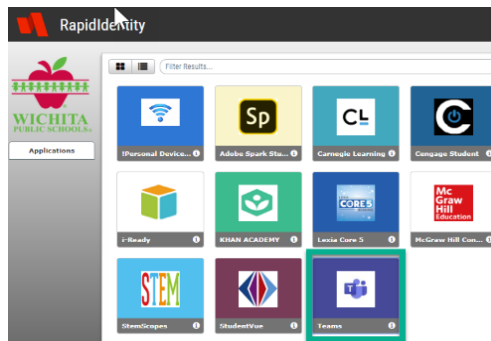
RapidIdentity

WICHITA PUBLIC SCHOOLS

Applications

Filter Results...

!Personal Device...

Sp

Adobe Spark Stu...

CL

Carnegie Learning

Cengage Student

i-Ready

KHAN ACADEMY

CORE 5

Lexia Core 5

Mc Graw Hill Education

McGraw Hill Con...

STEM

StemScopes

StudentVue

Teams